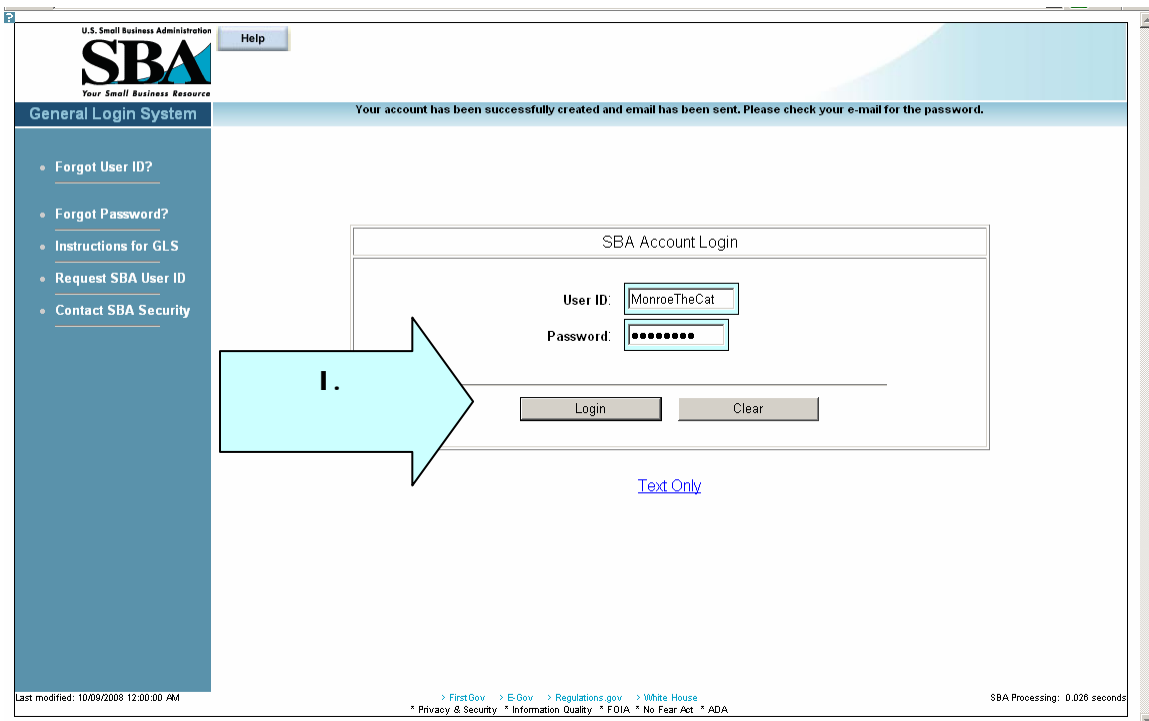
U.S. Small Business Administration
SBA
Your Small Business Resource

Help

General Login System

Your account has been successfully created and email has been sent. Please check your e-mail for the password.

• Forgot User ID?
• Forgot Password?
• Instructions for GLS
• Request SBA User ID
• Contact SBA Security

SBA Account Login

User ID: MonroeTheCat
Password: ••••••••

I.

Login
Clear

Text Only

Last modified: 10/09/2008 12:00:00 AM

› FirstGov › E-Gov › Regulations.gov › White House
* Privacy & Security * Information Quality * FOIA * No Fear Act * ADA

SBA Processing: 0.026 seconds